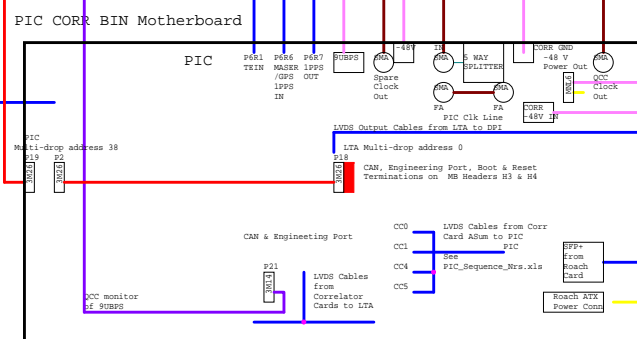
PIC CORR BIN Motherboard

PIC

P6R1 TEIN

P6R6 MASER /GPS 1PPS IN

P6R7 1PPS OUT

9UBPS

SMA Spare Clock Out

-48V

IN

SMA

5 WAY SPLITTER

CORR GND -48 V Power Out

SMA QCC Clock Out

MMJ6

SMA FA

SMA FA

PIC Clk Line

CORR -48V IN

LVDS Output Cables from LTA to DPI

LTA Multi-drop address 0

PIC Multi-drop address 38

P19 3M26

P2 3M26

P18 3M26

CAN, Engineering Port, Boot & Reset Terminations on MB Headers H3 & H4

CAN & Engineeting Port

CC0

CC1

CC4

CC5

LVDS Cables from Corr Card ASum to PIC

See PIC_Sequence_Nrs.xls

SFP+ from Roach Card

P21 3M14

LVDS Cables from Correlator Cards to LTA

QCC monitor of 9UBPS

Roach ATX Power Conn